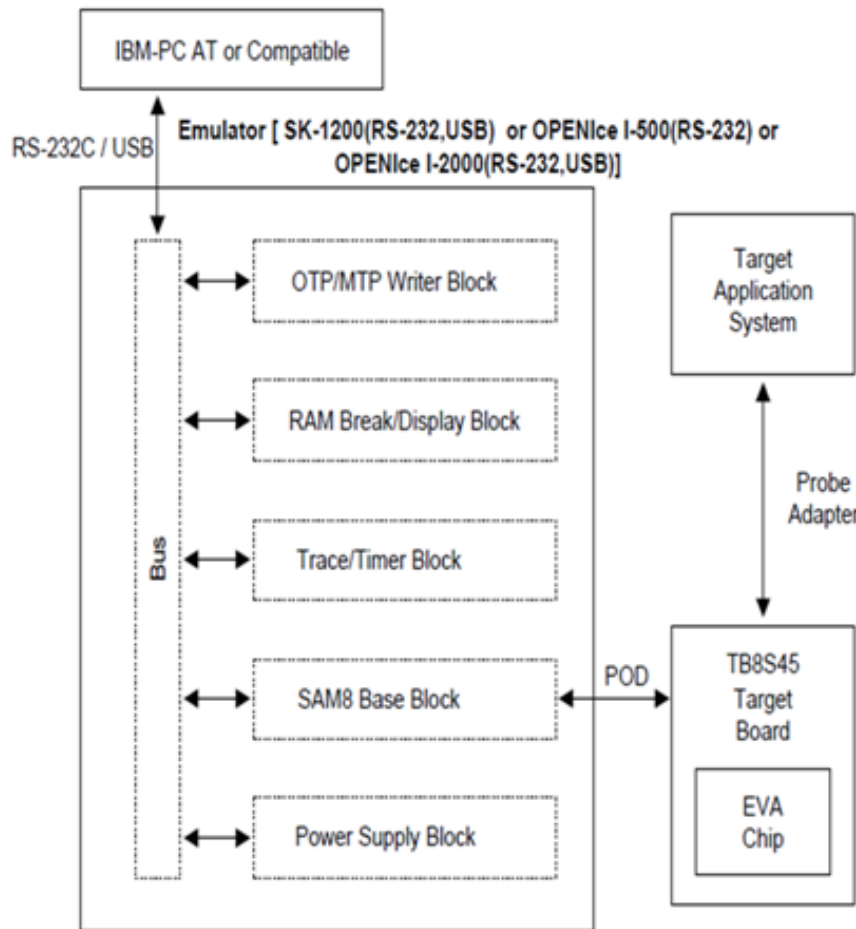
IBM-PC AT or Compatible

RS-232C / USB

Emulator [ SK-1200(RS-232,USB) or OPENIce I-500(RS-232) or OPENIce I-2000(RS-232,USB)]

Bus

OTP/MTP Writer Block

RAM Break/Display Block

Trace/Timer Block

SAM8 Base Block

Power Supply Block

Target Application System

Probe Adapter

POD

TB8S45 Target Board

EVA Chip